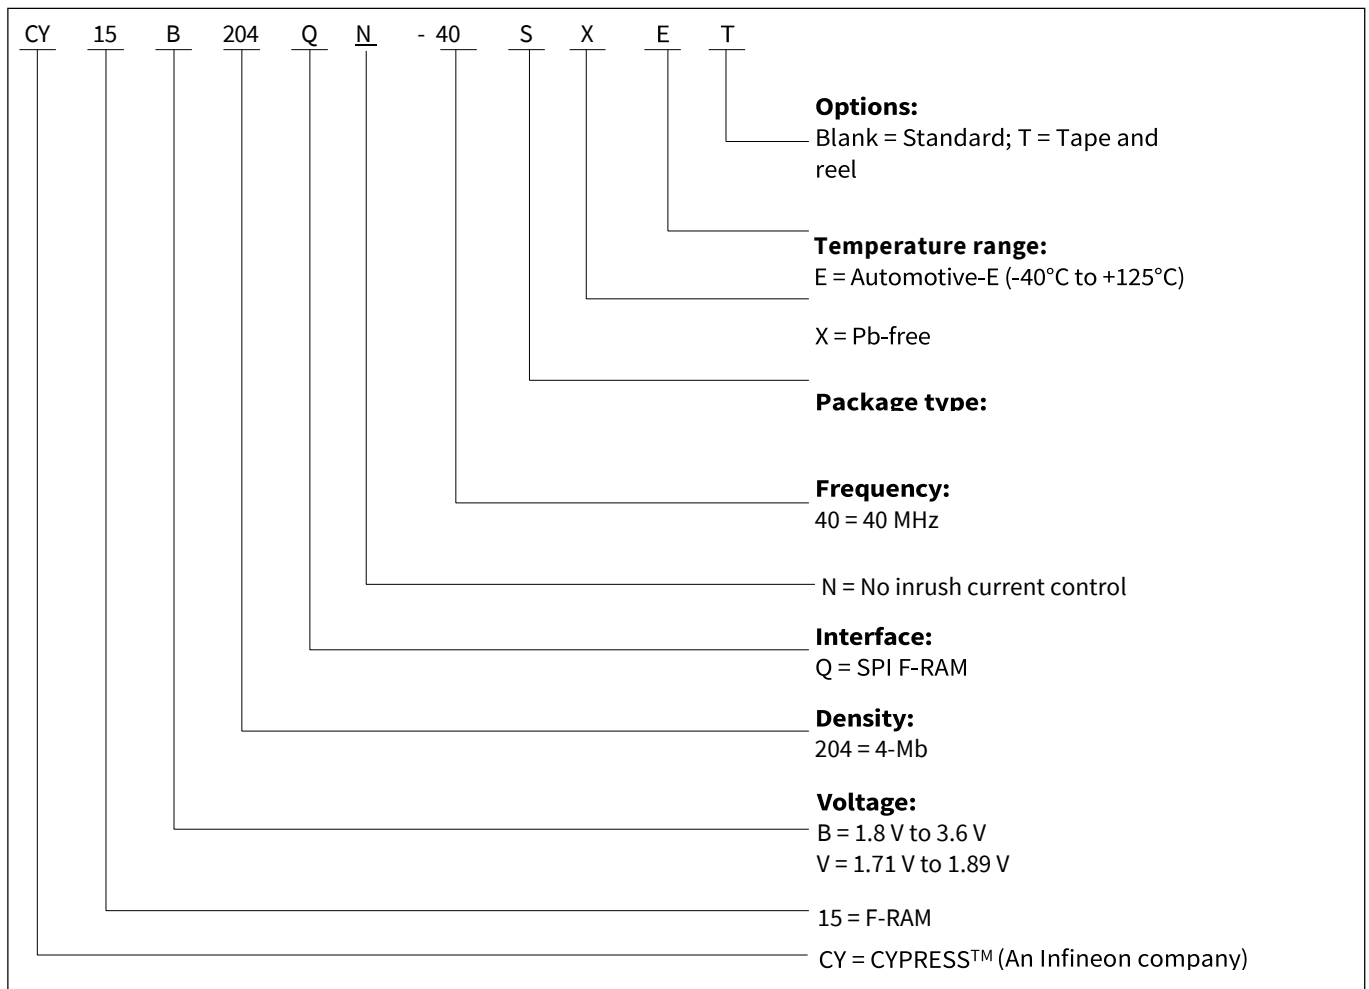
CY 15 B 204 Q N - 40 S X E T

**Options:**
Blank = Standard; T = Tape and reel

**Temperature range:**
E = Automotive-E (-40°C to +125°C)

X = Pb-free

**Package type:**

**Frequency:**
40 = 40 MHz

N = No inrush current control

**Interface:**
Q = SPI F-RAM

**Density:**
204 = 4-Mb

**Voltage:**
B = 1.8 V to 3.6 V
V = 1.71 V to 1.89 V

15 = F-RAM

CY = CYPRESS™ (An Infineon company)